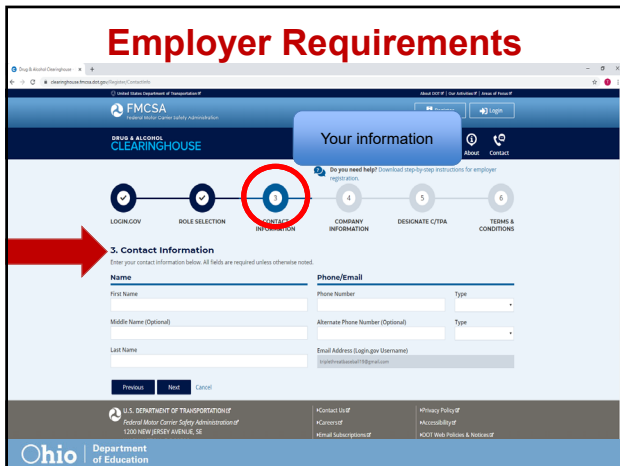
Employer Requirements

Drug & Alcohol Clearinghouse ×

clearinghouse.fmcsa.dot.gov/Register/ContactInfo

United States Department of Transportation

About DOT | Our Activities | Areas of Focus

FMCSA
Federal Motor Carrier Safety Administration

Register

Login

DRUG & ALCOHOL
CLEARINGHOUSE

Your information

About

Contact

Do you need help? Download step-by-step instructions for employer registration.

LOGIN.GOV

ROLE SELECTION

3
CONTACT INFORMATION

4
COMPANY INFORMATION

5
DESIGNATE C/TPA

6
TERMS & CONDITIONS

3. Contact Information

Enter your contact information below. All fields are required unless otherwise noted.

Name

First Name

Middle Name (Optional)

Last Name

Phone/Email

Phone Number

Type

Alternate Phone Number (Optional)

Type

Email Address (Login.gov Username)

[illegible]@gmail.com

Previous

Next

Cancel

U.S. DEPARTMENT OF TRANSPORTATION
Federal Motor Carrier Safety Administration
1200 NEW JERSEY AVENUE, SE

Contact Us

Careers

Email Subscriptions

Privacy Policy

Accessibility

DOT Web Policies & Notices

Ohio | Department of Education